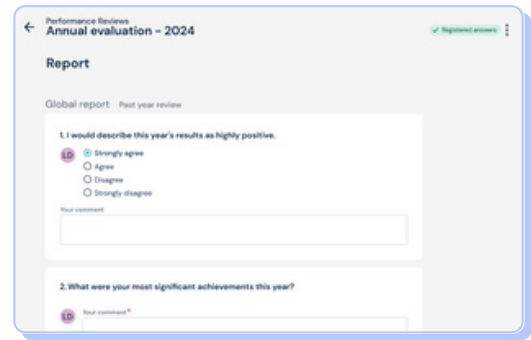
Performance Reviews
Annual evaluation - 2024

✓ Registered answers

Report

Global report Past year review

1. I would describe this year's results as highly positive.

LD
Strongly agree
Agree
Disagree
Strongly disagree

Your comment

2. What were your most significant achievements this year?

LD
Your comment*